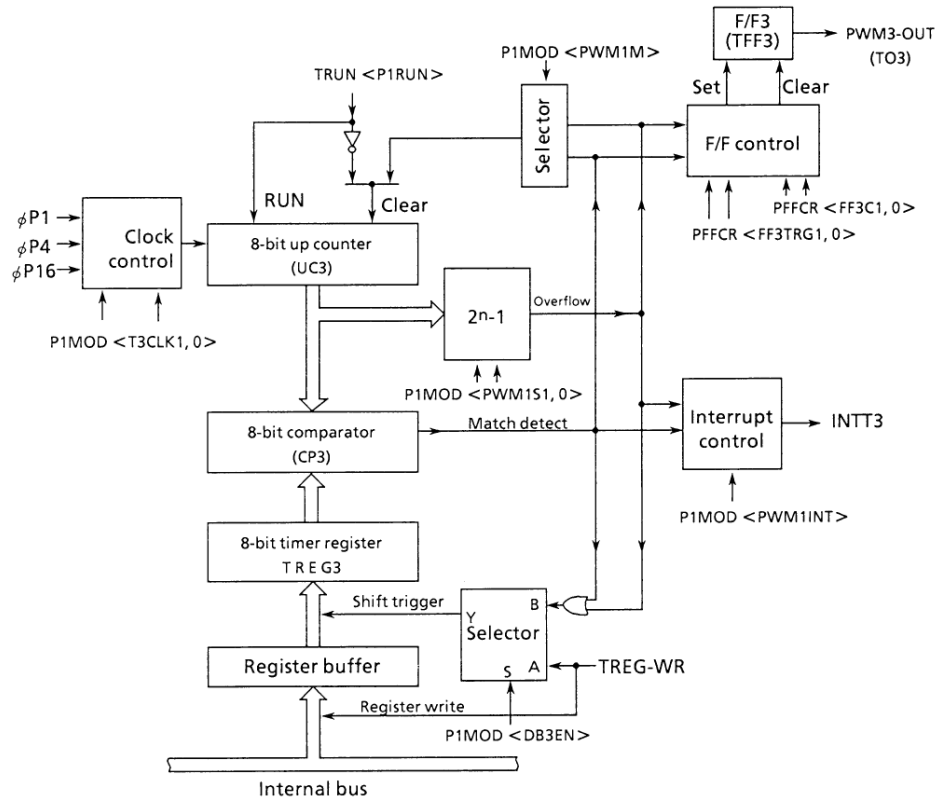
F/F3
(TFF3)
PWM3-OUT
(TO3)
P1MOD <PWM1M>
TRUN <P1RUN>
Set
Clear
Selector
F/F control
RUN
Clear
$\phi$P1
$\phi$P4
$\phi$P16
Clock control
8-bit up counter
(UC3)
PFFCR <FF3C1, 0>
PFFCR <FF3TRG1, 0>
$2^{n}$-1
Overflow
P1MOD <T3CLK1, 0>
P1MOD <PWM1S1, 0>
8-bit comparator
(CP3)
Match detect
Interrupt control
INTT3
P1MOD <PWM1INT>
8-bit timer register
TREG3
Shift trigger
Y
B
Selector
Register buffer
S
A
TREG-WR
Register write
P1MOD <DB3EN>
Internal bus